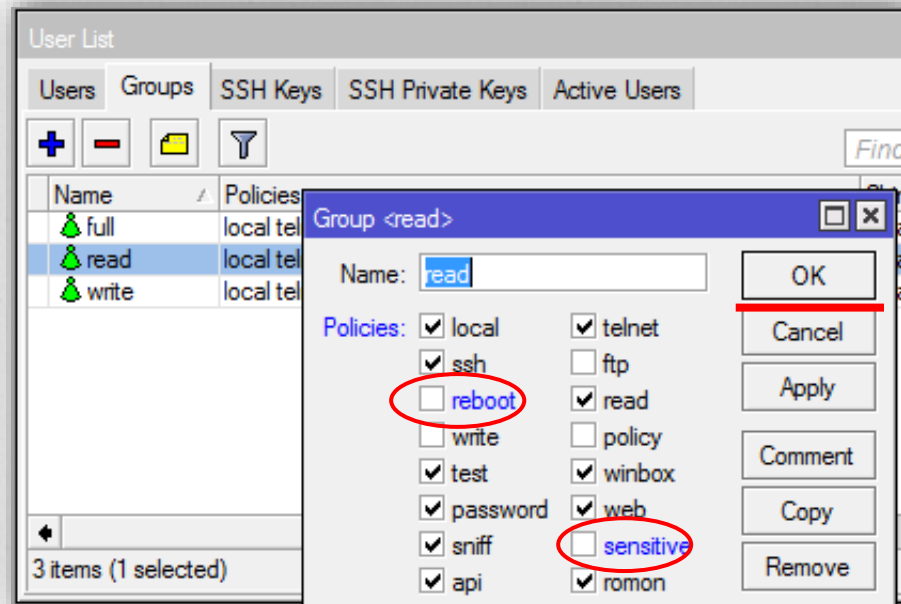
User List

Users Groups SSH Keys SSH Private Keys Active Users

Find

| Name | Policies |
|---|---|
| full | local tel |
| read | local tel |
| write | local tel |

3 items (1 selected)

Group <read>

Name: read

Policies: local telnet ssh ftp reboot read write policy test winbox password web sniff sensitive api romon

OK
Cancel
Apply
Comment
Copy
Remove